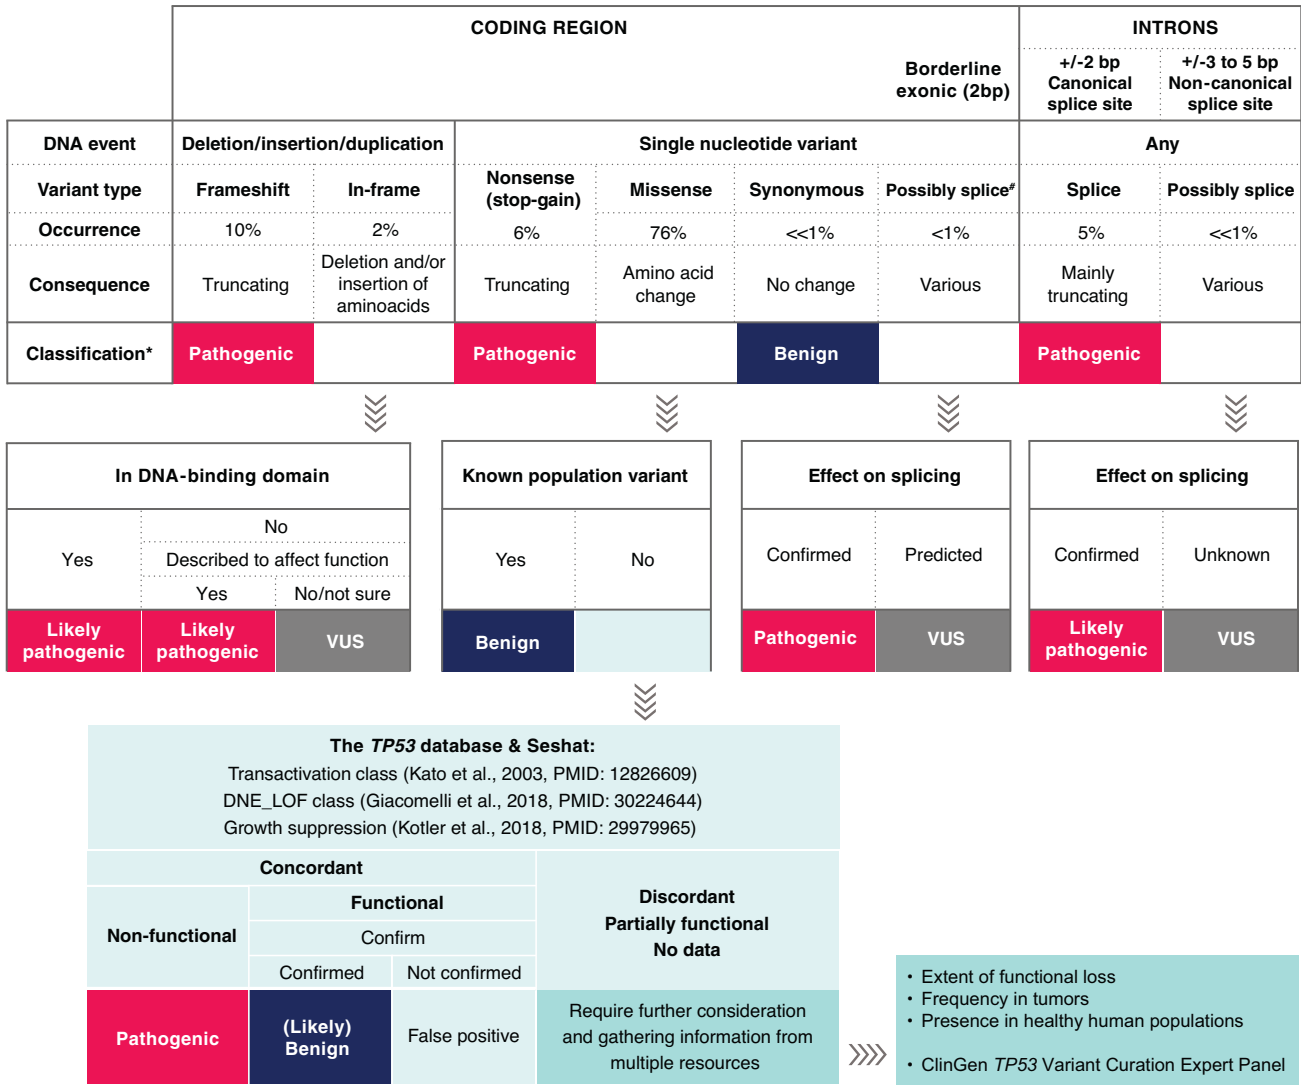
| | CODING REGION | | | | | | INTRONS | |
|---|---|---|---|---|---|---|---|---|
| | | | | | | Borderline exonic (2bp) | +/-2 bp Canonical splice site | +/-3 to 5 bp Non-canonical splice site |
| DNA event | Deletion/insertion/duplication | | Single nucleotide variant | | | | Any | |
| Variant type | Frameshift | In-frame | Nonsense (stop-gain) | Missense | Synonymous | Possibly splice# | Splice | Possibly splice |
| Occurrence | 10% | 2% | 6% | 76% | <<1% | <1% | 5% | <<1% |
| Consequence | Truncating | Deletion and/or insertion of aminoacids | Truncating | Amino acid change | No change | Various | Mainly truncating | Various |
| Classification* | Pathogenic | | Pathogenic | | Benign | | Pathogenic | |

In DNA-binding domain

| Yes | No | |
|---|---|---|
| | Described to affect function | |
| | Yes | No/not sure |
| Likely pathogenic | Likely pathogenic | VUS |

Known population variant

| Yes | No |
|---|---|
| Benign | |

Effect on splicing

| Confirmed | Predicted |
|---|---|
| Pathogenic | VUS |

Effect on splicing

| Confirmed | Unknown |
|---|---|
| Likely pathogenic | VUS |

The *TP53* database & Seshat:
Transactivation class (Kato et al., 2003, PMID: 12826609)
DNE_LOF class (Giacomelli et al., 2018, PMID: 30224644)
Growth suppression (Kotler et al., 2018, PMID: 29979965)

| Concordant | | | Discordant Partially functional No data |
|---|---|---|---|
| Non-functional | Functional | | |
| | Confirm | | |
| | Confirmed | Not confirmed | |
| Pathogenic | (Likely) Benign | False positive | Require further consideration and gathering information from multiple resources |

• Extent of functional loss
• Frequency in tumors
• Presence in healthy human populations

• ClinGen *TP53* Variant Curation Expert Panel